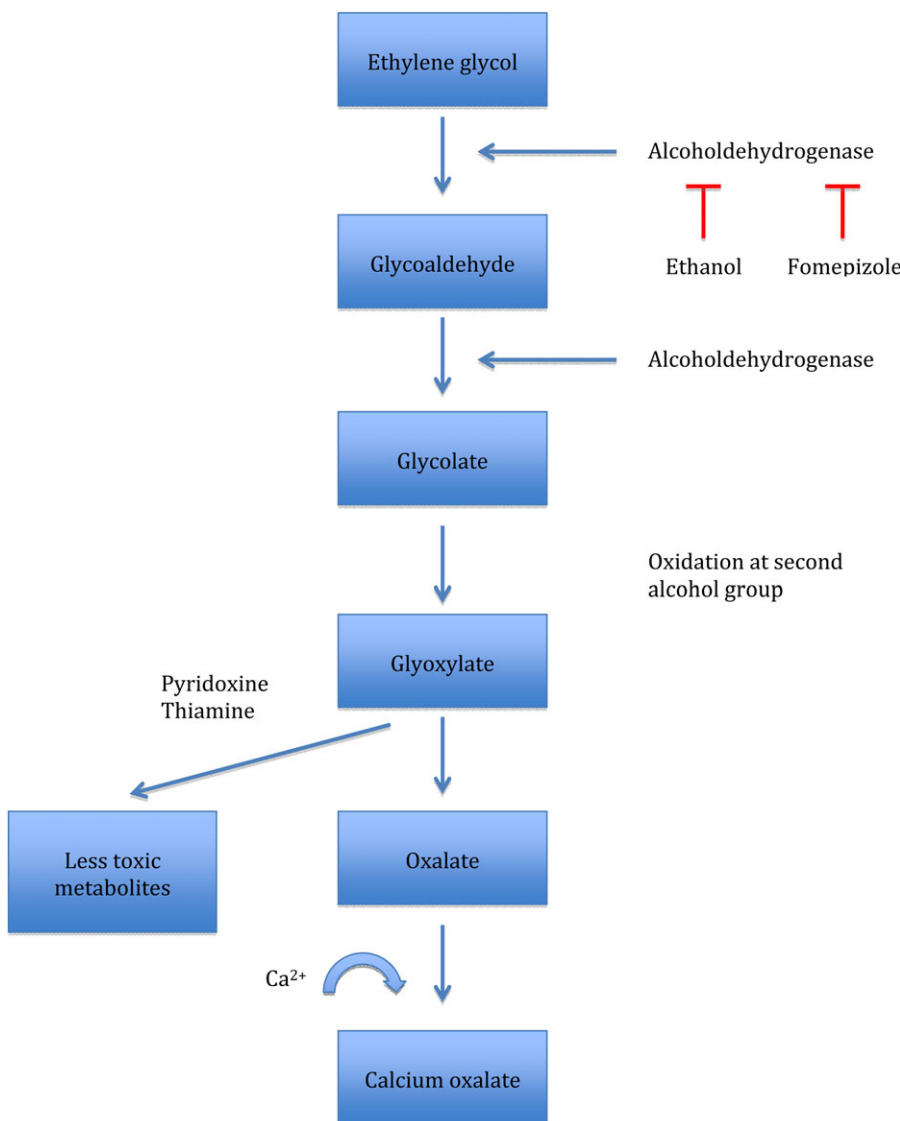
Ethylene glycol

Alcoholdehydrogenase

Ethanol

Fomepizole

Glycoaldehyde

Alcoholdehydrogenase

Glycolate

Oxidation at second alcohol group

Glyoxylate

Pyridoxine
Thiamine

Less toxic metabolites

Oxalate

$Ca^{2+}$

Calcium oxalate